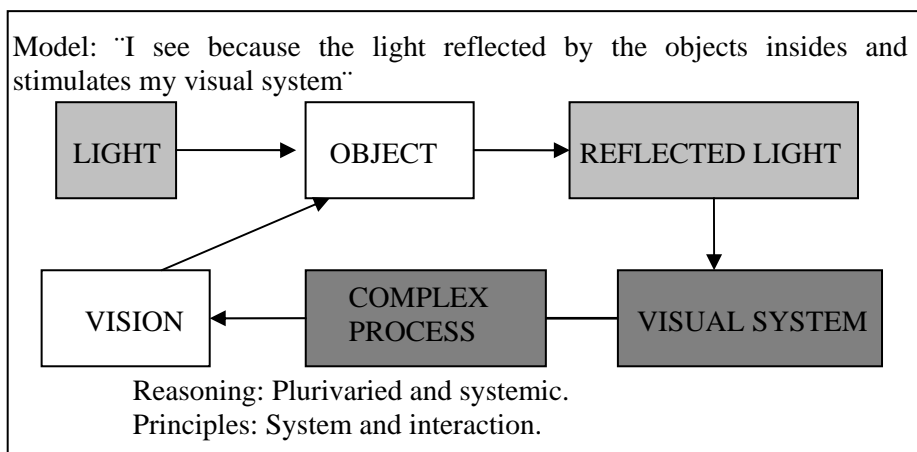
Model: ¨I see because the light reflected by the objects insides and stimulates my visual system¨

LIGHT

OBJECT

REFLECTED LIGHT

VISUAL SYSTEM

COMPLEX PROCESS

VISION

Reasoning: Plurivaried and systemic.
Principles: System and interaction.